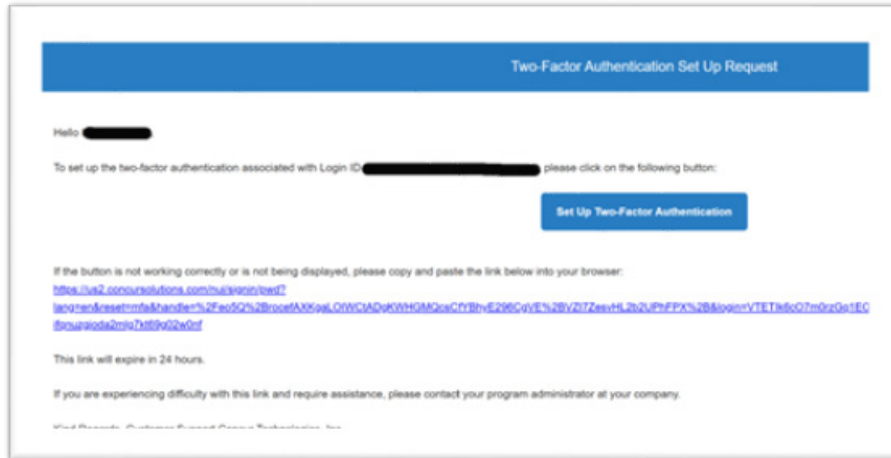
Two-Factor Authentication Set Up Request

Hello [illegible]

To set up the two-factor authentication associated with Login ID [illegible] please click on the following button:

Set Up Two-Factor Authentication

If the button is not working correctly or is not being displayed, please copy and paste the link below into your browser:
https://us2.concursolutions.com/nui/signin/pwd?lang=en&reset=mfa&handle=%2Feo5Q%2BrocefAXKgaLOlWCtADgKWHGMQcsCfYBhyE296CqVE%2BVZi7ZesvHL2b2UPhFPX%2B&login=VTETlk6cO7m0rzGo1ECifgnuzgioda2mlg7kt6lg02w0nf

This link will expire in 24 hours.

If you are experiencing difficulty with this link and require assistance, please contact your program administrator at your company.

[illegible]